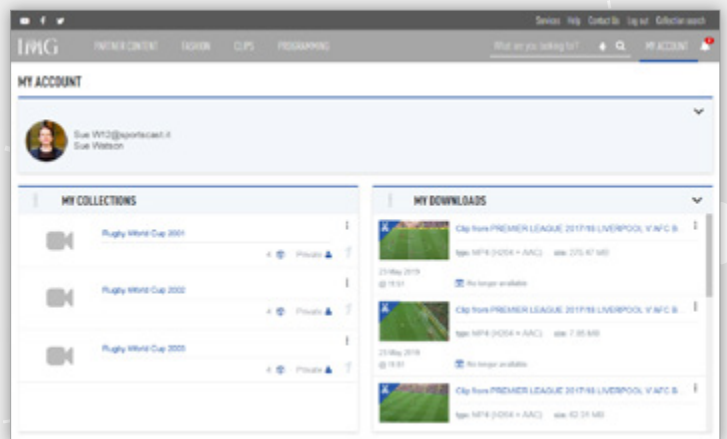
Services Help Contact Us Log out Collection search

IMG PARTNER CONTENT FASHION CLIPS PROGRAMMING What are you looking for? MY ACCOUNT

MY ACCOUNT

Sue W12@sportscast.it
Sue Watson

MY COLLECTIONS

Rugby World Cup 2001
4 Private

Rugby World Cup 2002
4 Private

Rugby World Cup 2003
4 Private

MY DOWNLOADS

Clip from PREMIER LEAGUE 2017/18 LIVERPOOL V AFC B
type: MP4 (H264 + AAC) size: 375.47 MB
23 May 2019
@ 15:51
No longer available

Clip from PREMIER LEAGUE 2017/18 LIVERPOOL V AFC B
type: MP4 (H264 + AAC) size: 7.85 MB
23 May 2019
@ 15:51
No longer available

Clip from PREMIER LEAGUE 2017/18 LIVERPOOL V AFC B
type: MP4 (H264 + AAC) size: 62.31 MB